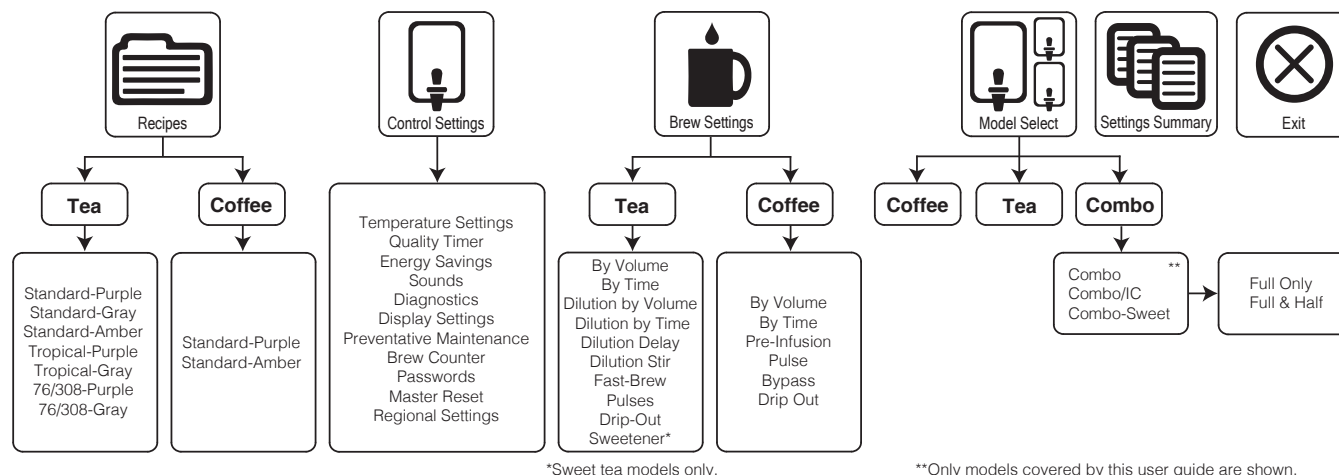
Recipes

Tea

Standard-Purple
Standard-Gray
Standard-Amber
Tropical-Purple
Tropical-Gray
76/308-Purple
76/308-Gray

Coffee

Standard-Purple
Standard-Amber

Control Settings

Temperature Settings
Quality Timer
Energy Savings
Sounds
Diagnostics
Display Settings
Preventative Maintenance
Brew Counter
Passwords
Master Reset
Regional Settings

Brew Settings

Tea

By Volume
By Time
Dilution by Volume
Dilution by Time
Dilution Delay
Dilution Stir
Fast-Brew
Pulses
Drip-Out
Sweetener*

Coffee

By Volume
By Time
Pre-Infusion
Pulse
Bypass
Drip Out

*Sweet tea models only.

Model Select

Settings Summary

Exit

Coffee

Tea

Combo

Combo **
Combo/IC
Combo-Sweet

Full Only
Full & Half

**Only models covered by this user guide are shown.